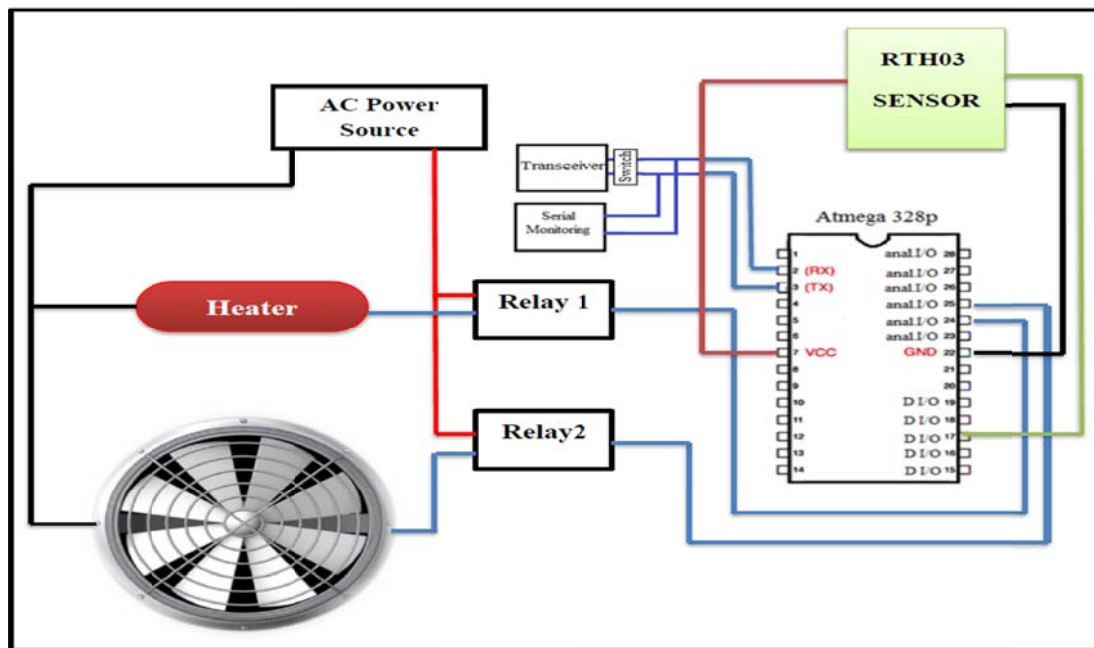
RTH03 SENSOR

AC Power Source

Transceiver

Switch

Serial Monitoring

Atmega 328p

1
2 (RX)
3 (TX)
4
5
6
7 VCC
8
9
10
11
12
13
14

anal.I/O 28
anal.I/O 27
anal.I/O 26
anal.I/O 25
anal.I/O 24
anal.I/O 23
GND 22
21
20
D I/O 19
D I/O 18
D I/O 17
D I/O 16
D I/O 15

Heater

Relay 1

Relay2